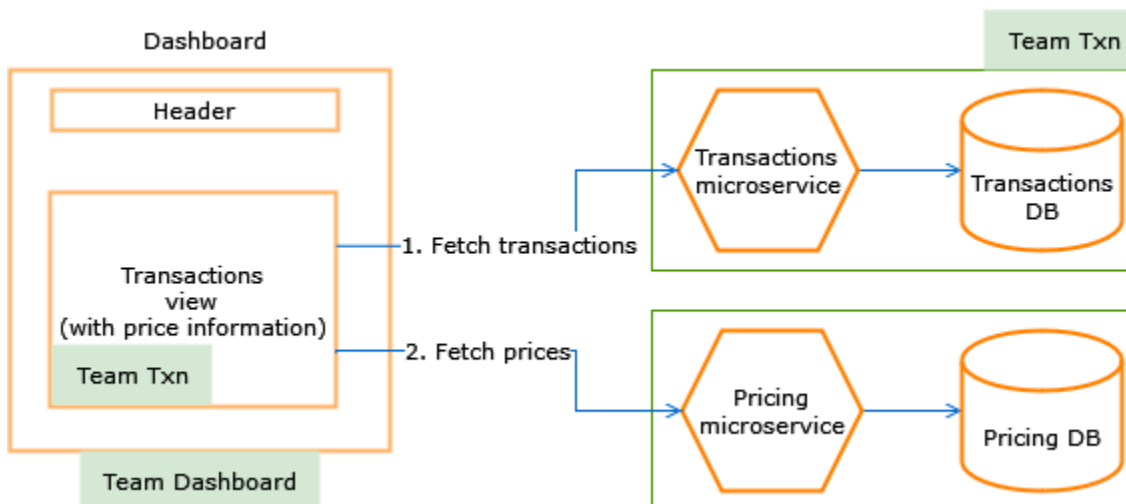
Dashboard

Header

Transactions view (with price information)

Team Txn

Team Dashboard

1. Fetch transactions

2. Fetch prices

Team Txn

Transactions microservice

Transactions DB

Pricing microservice

Pricing DB